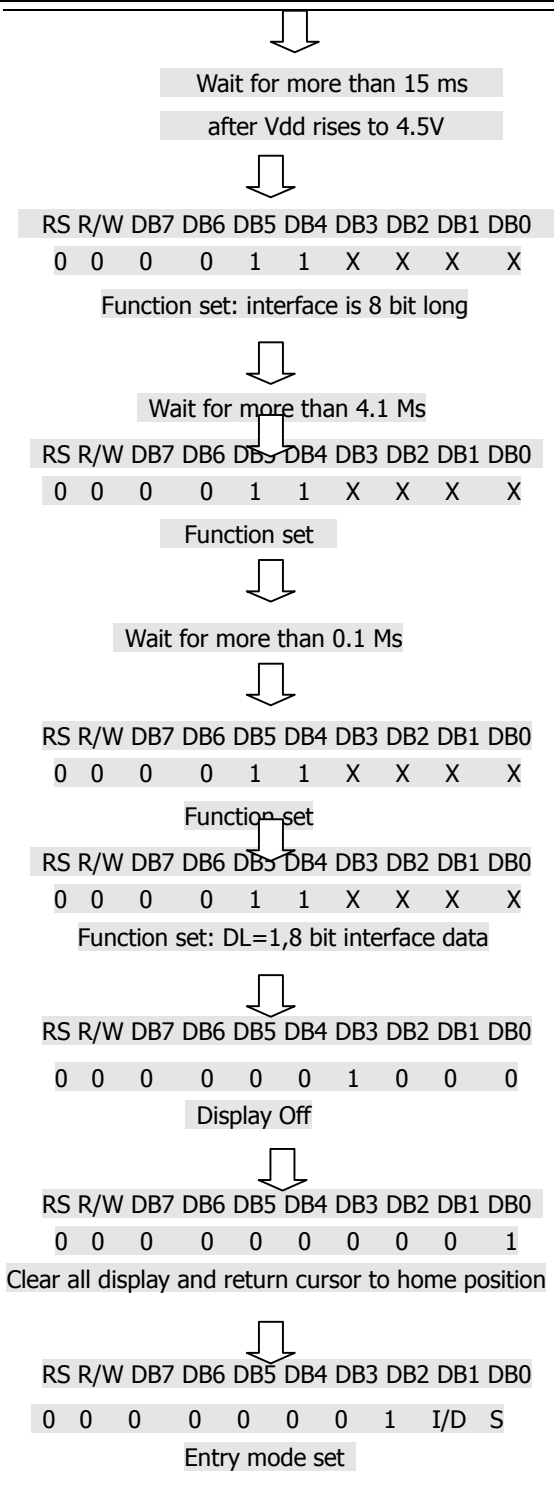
Wait for more than 15 ms
after Vdd rises to 4.5V

| RS | R/W | DB7 | DB6 | DB5 | DB4 | DB3 | DB2 | DB1 | DB0 |
|---|---|---|---|---|---|---|---|---|---|
| 0 | 0 | 0 | 0 | 1 | 1 | X | X | X | X |

Function set: interface is 8 bit long

Wait for more than 4.1 Ms

| RS | R/W | DB7 | DB6 | DB5 | DB4 | DB3 | DB2 | DB1 | DB0 |
|---|---|---|---|---|---|---|---|---|---|
| 0 | 0 | 0 | 0 | 1 | 1 | X | X | X | X |

Function set

Wait for more than 0.1 Ms

| RS | R/W | DB7 | DB6 | DB5 | DB4 | DB3 | DB2 | DB1 | DB0 |
|---|---|---|---|---|---|---|---|---|---|
| 0 | 0 | 0 | 0 | 1 | 1 | X | X | X | X |

Function set

| RS | R/W | DB7 | DB6 | DB5 | DB4 | DB3 | DB2 | DB1 | DB0 |
|---|---|---|---|---|---|---|---|---|---|
| 0 | 0 | 0 | 0 | 1 | 1 | X | X | X | X |

Function set: DL=1,8 bit interface data

| RS | R/W | DB7 | DB6 | DB5 | DB4 | DB3 | DB2 | DB1 | DB0 |
|---|---|---|---|---|---|---|---|---|---|
| 0 | 0 | 0 | 0 | 0 | 0 | 1 | 0 | 0 | 0 |

Display Off

| RS | R/W | DB7 | DB6 | DB5 | DB4 | DB3 | DB2 | DB1 | DB0 |
|---|---|---|---|---|---|---|---|---|---|
| 0 | 0 | 0 | 0 | 0 | 0 | 0 | 0 | 0 | 1 |

Clear all display and return cursor to home position

| RS | R/W | DB7 | DB6 | DB5 | DB4 | DB3 | DB2 | DB1 | DB0 |
|---|---|---|---|---|---|---|---|---|---|
| 0 | 0 | 0 | 0 | 0 | 0 | 0 | 1 | I/D | S |

Entry mode set